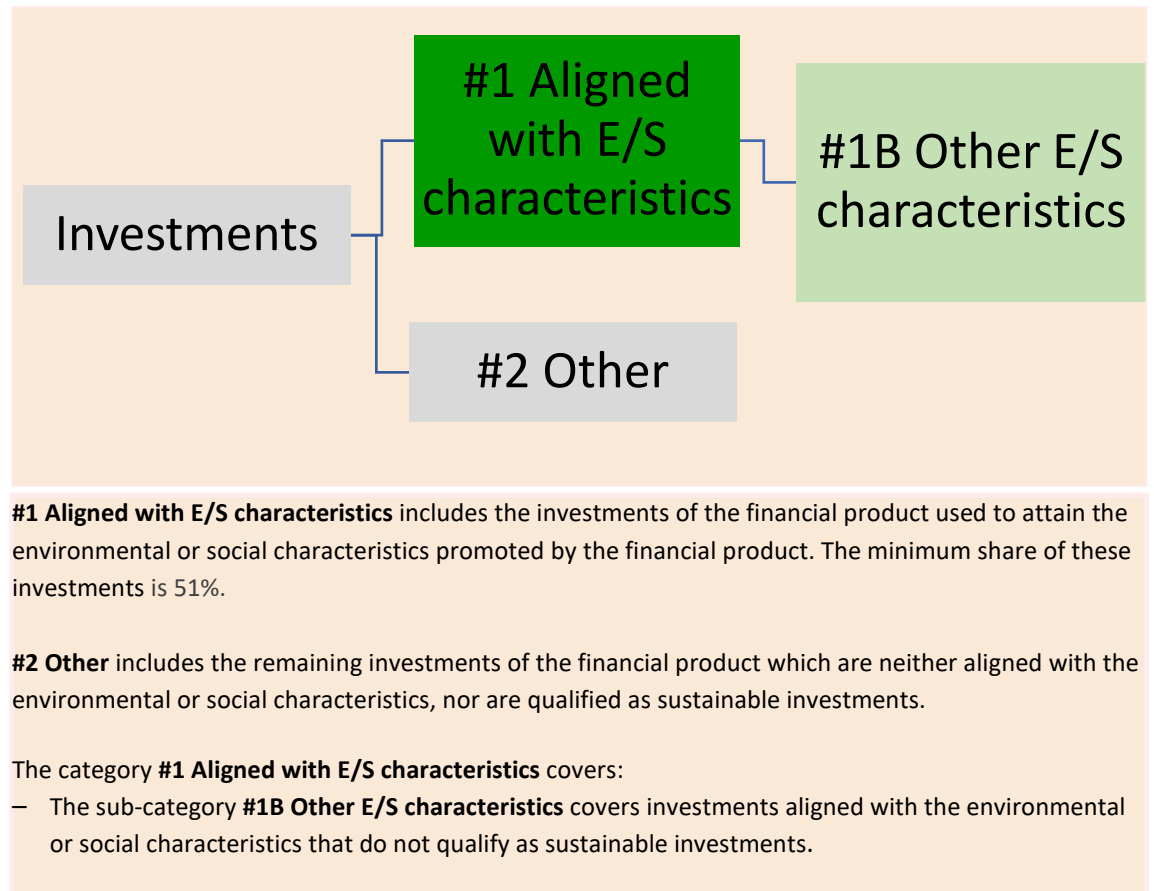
Investments

#1 Aligned with E/S characteristics

#1B Other E/S characteristics

#2 Other

**#1 Aligned with E/S characteristics** includes the investments of the financial product used to attain the environmental or social characteristics promoted by the financial product. The minimum share of these investments is 51%.

**#2 Other** includes the remaining investments of the financial product which are neither aligned with the environmental or social characteristics, nor are qualified as sustainable investments.

The category **#1 Aligned with E/S characteristics** covers:
– The sub-category **#1B Other E/S characteristics** covers investments aligned with the environmental or social characteristics that do not qualify as sustainable investments.